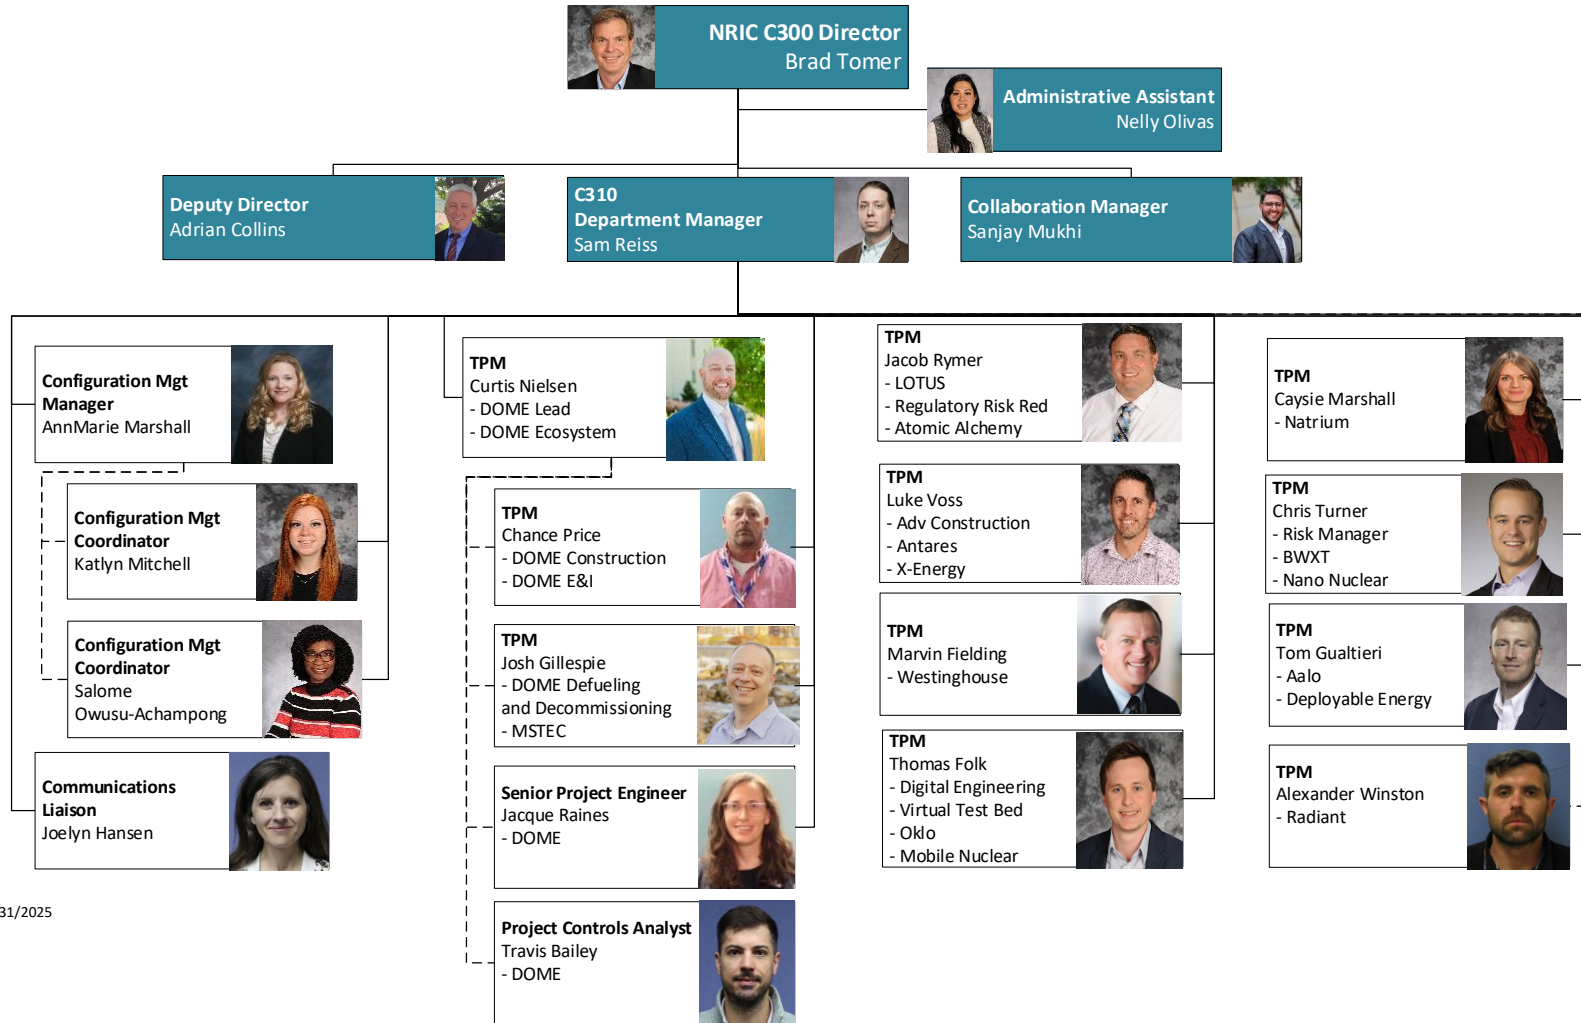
NRIC C300 Director
Brad Tomer

Administrative Assistant
Nelly Olivas

Deputy Director
Adrian Collins

C310
Department Manager
Sam Reiss

Collaboration Manager
Sanjay Mukhi

Configuration Mgt Manager
AnnMarie Marshall

Configuration Mgt Coordinator
Katlyn Mitchell

Configuration Mgt Coordinator
Salome Owusu-Achampong

Communications Liaison
Joelyn Hansen

31/2025

TPM
Curtis Nielsen
- DOME Lead
- DOME Ecosystem

TPM
Chance Price
- DOME Construction
- DOME E&I

TPM
Josh Gillespie
- DOME Defueling and Decommissioning
- MSTEC

Senior Project Engineer
Jacque Raines
- DOME

Project Controls Analyst
Travis Bailey
- DOME

TPM
Jacob Rymer
- LOTUS
- Regulatory Risk Red
- Atomic Alchemy

TPM
Luke Voss
- Adv Construction
- Antares
- X-Energy

TPM
Marvin Fielding
- Westinghouse

TPM
Thomas Folk
- Digital Engineering
- Virtual Test Bed
- Oklo
- Mobile Nuclear

TPM
Caysie Marshall
- Natrium

TPM
Chris Turner
- Risk Manager
- BWXT
- Nano Nuclear

TPM
Tom Gualtieri
- Aalo
- Deployable Energy

TPM
Alexander Winston
- Radiant